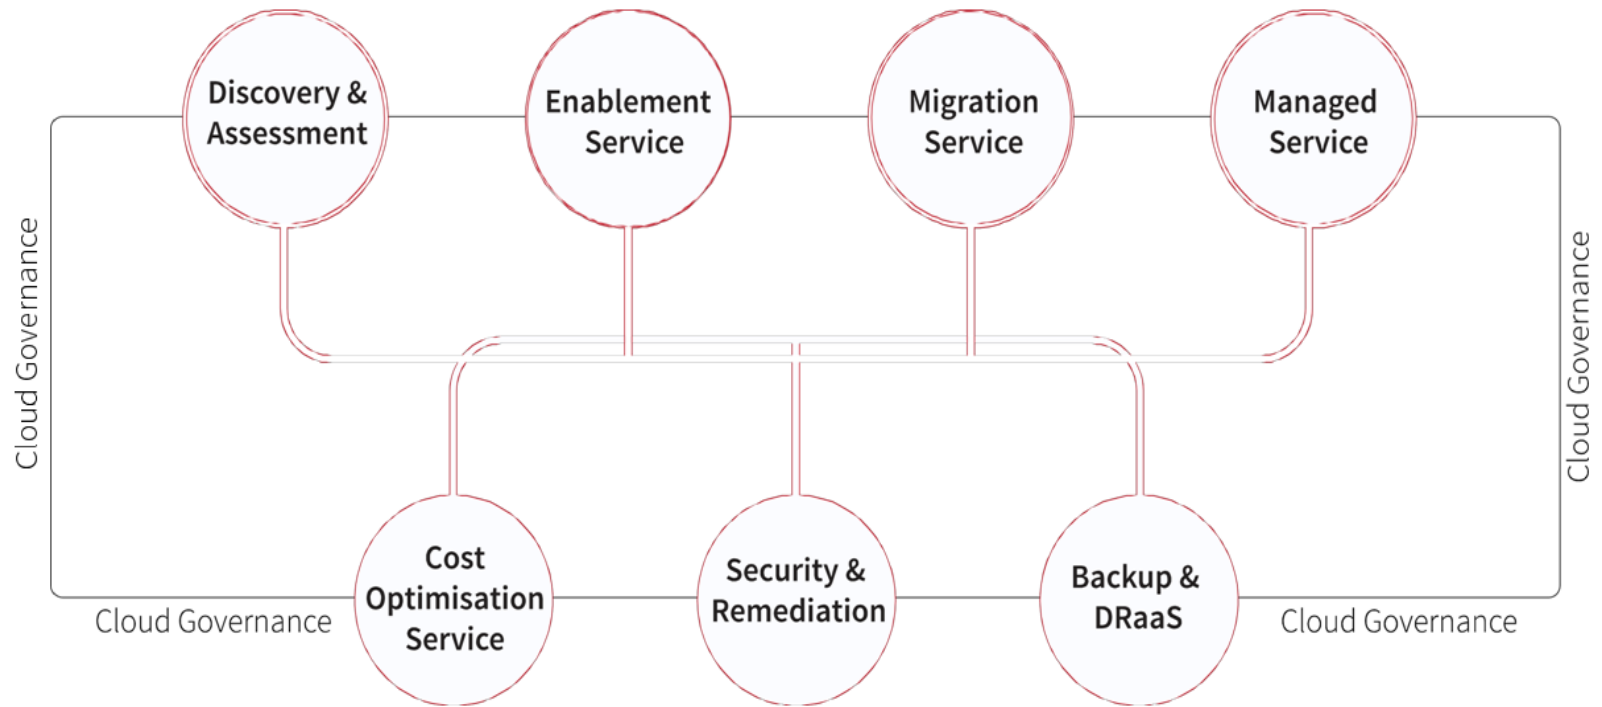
Discovery & Assessment

Enablement Service

Migration Service

Managed Service

Cloud Governance

Cloud Governance

Cost Optimisation Service

Security & Remediation

Backup & DRaaS

Cloud Governance

Cloud Governance